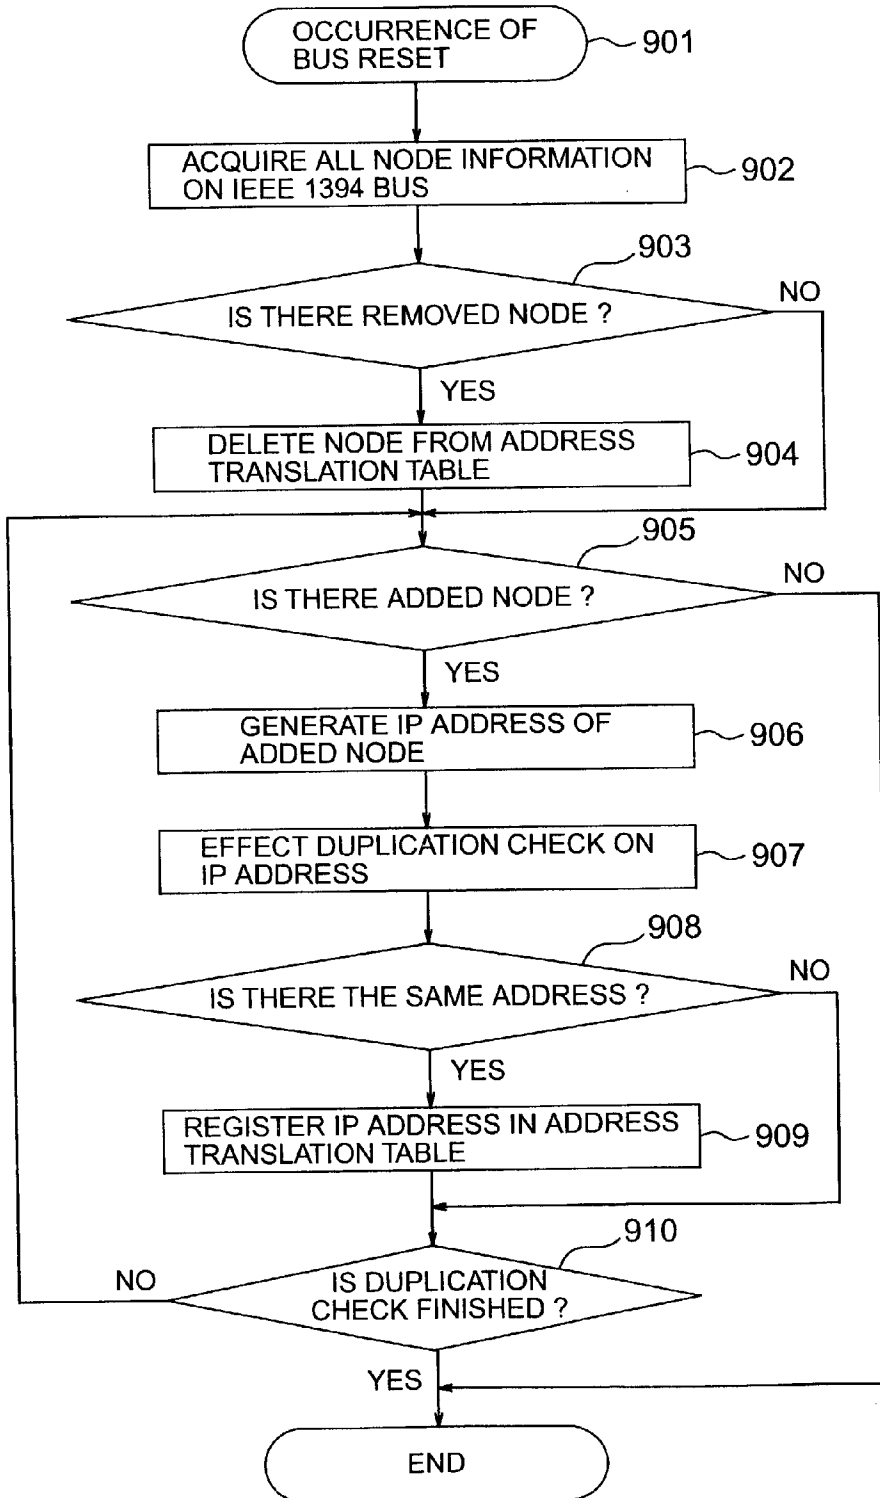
OCCURRENCE OF BUS RESET
901

ACQUIRE ALL NODE INFORMATION ON IEEE 1394 BUS
902

903
IS THERE REMOVED NODE ?
NO
YES

DELETE NODE FROM ADDRESS TRANSLATION TABLE
904

905
IS THERE ADDED NODE ?
NO
YES

GENERATE IP ADDRESS OF ADDED NODE
906

EFFECT DUPLICATION CHECK ON IP ADDRESS
907

908
IS THERE THE SAME ADDRESS ?
NO
YES

REGISTER IP ADDRESS IN ADDRESS TRANSLATION TABLE
909

910
NO
IS DUPLICATION CHECK FINISHED ?
YES

END